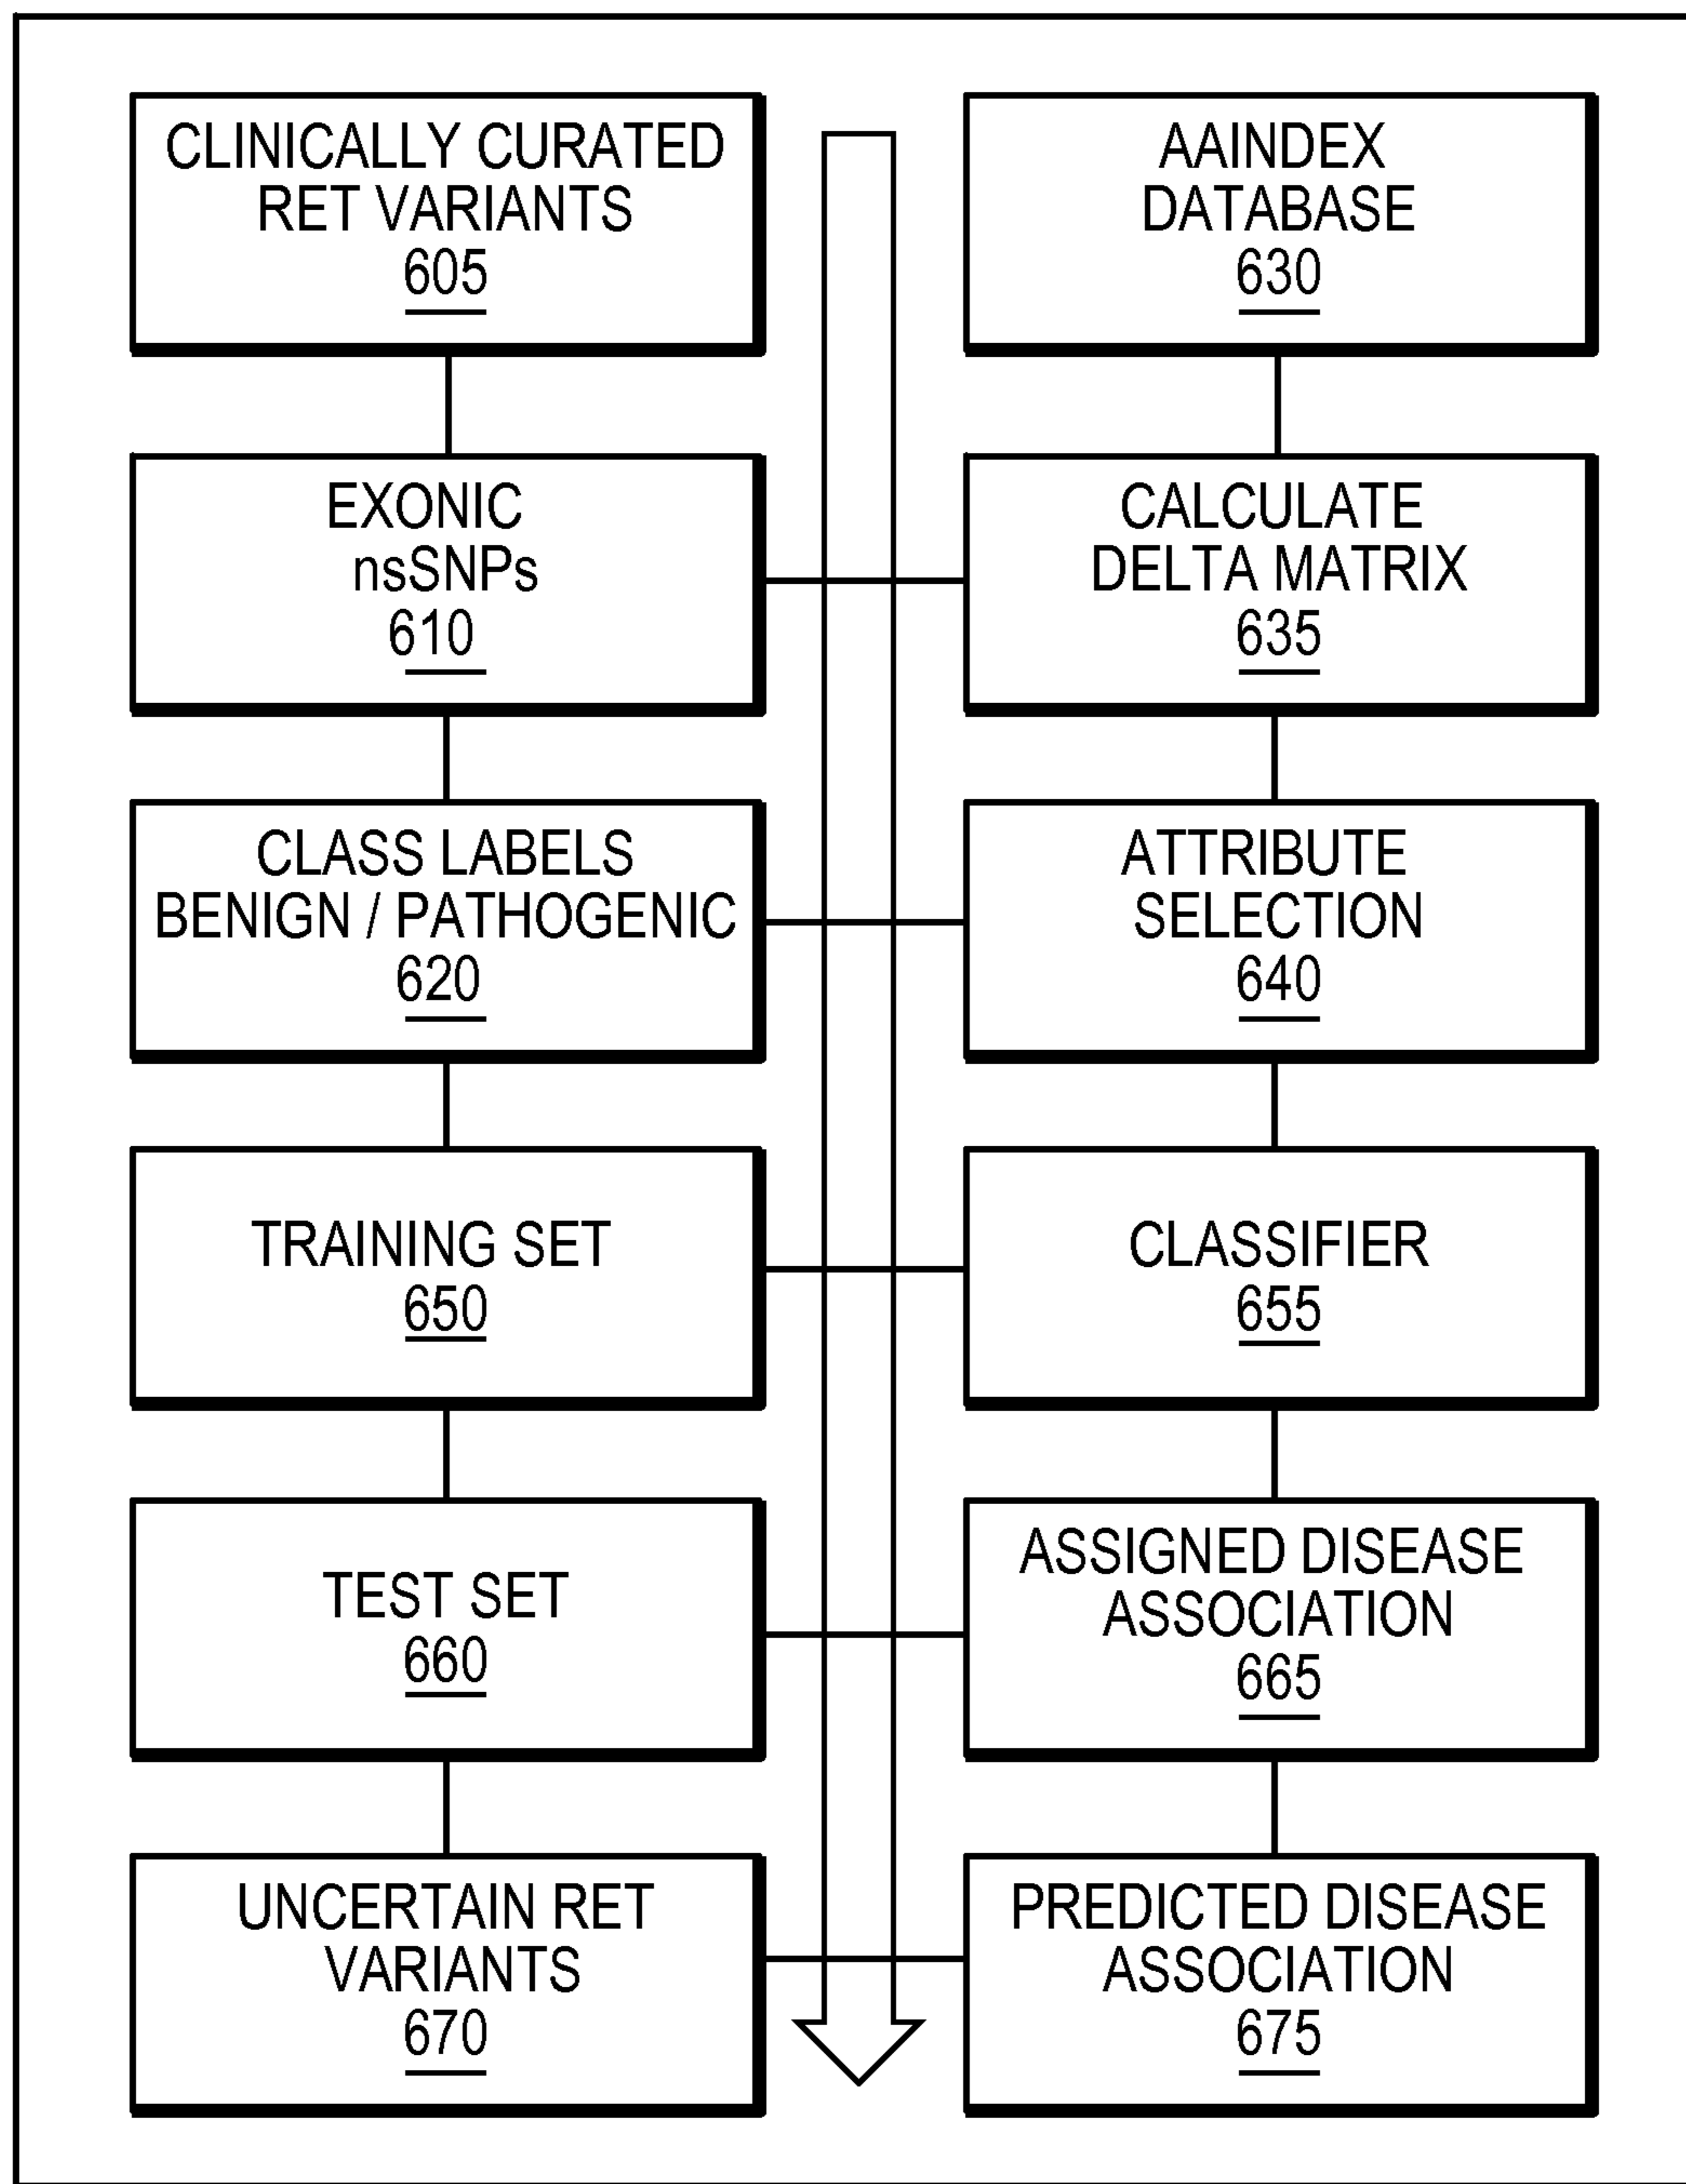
CLINICALLY CURATED RET VARIANTS
605

AAINDEX DATABASE
630

EXONIC nsSNPs
610

CALCULATE DELTA MATRIX
635

CLASS LABELS BENIGN / PATHOGENIC
620

ATTRIBUTE SELECTION
640

TRAINING SET
650

CLASSIFIER
655

TEST SET
660

ASSIGNED DISEASE ASSOCIATION
665

UNCERTAIN RET VARIANTS
670

PREDICTED DISEASE ASSOCIATION
675